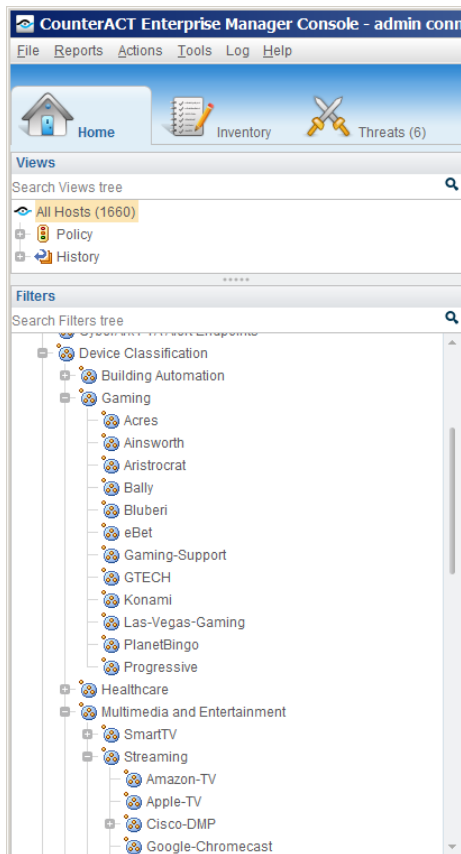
CounterACT Enterprise Manager Console - admin conn

File Reports Actions Tools Log Help

Home
Inventory
Threats (6)

Views
Search Views tree
All Hosts (1660)
Policy
History

Filters
Search Filters tree
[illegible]
Device Classification
Building Automation
Gaming
Acres
Ainsworth
Aristocrat
Bally
Bluberi
eBet
Gaming-Support
GTECH
Konami
Las-Vegas-Gaming
PlanetBingo
Progressive
Healthcare
Multimedia and Entertainment
SmartTV
Streaming
Amazon-TV
Apple-TV
Cisco-DMP
Google-Chromecast